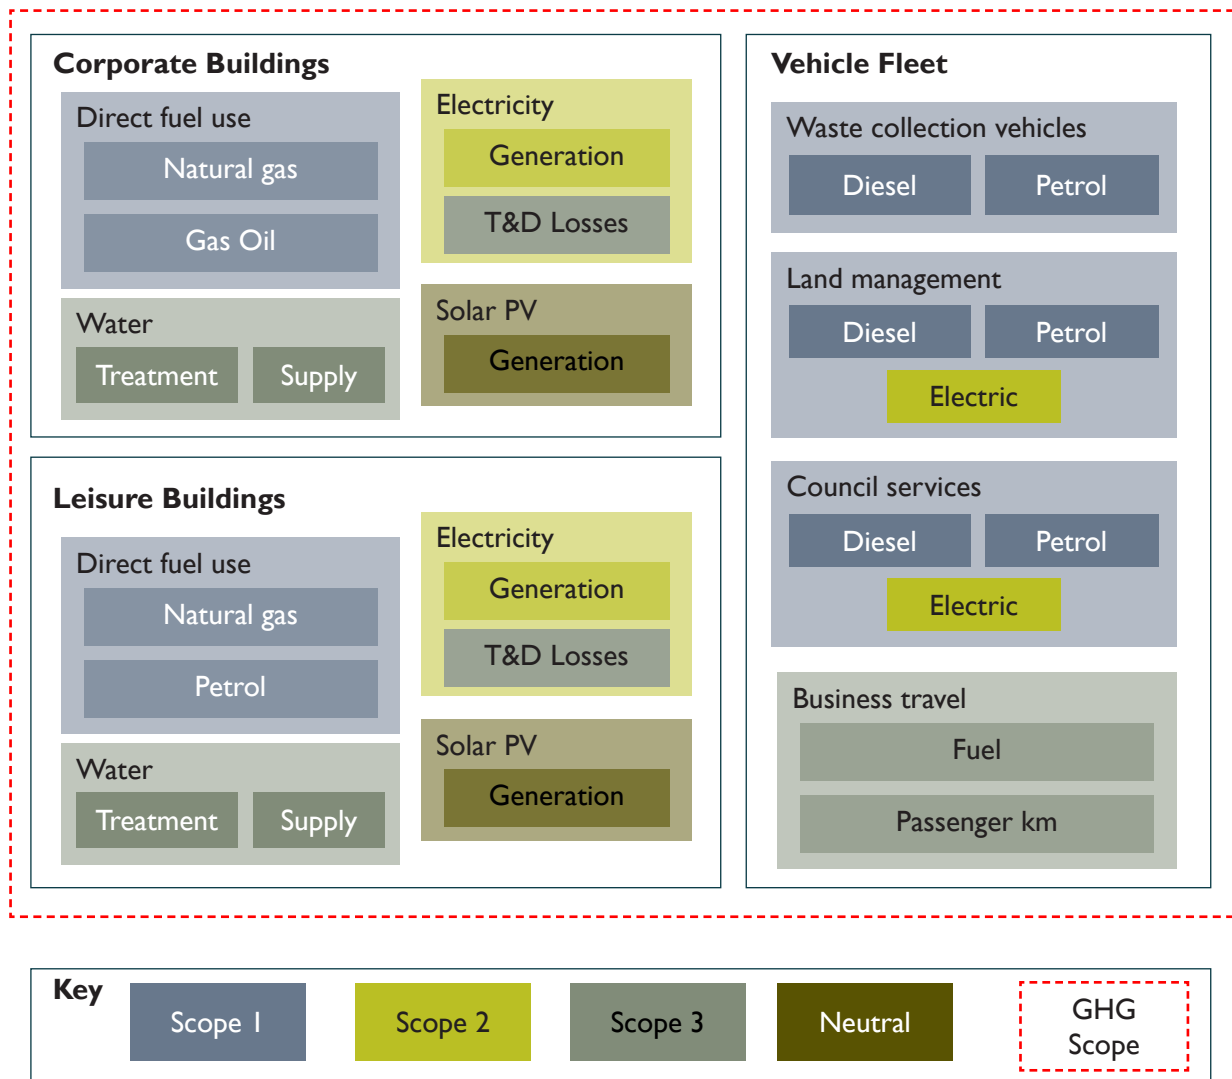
Corporate Buildings

Direct fuel use

Natural gas

Gas Oil

Electricity

Generation

T&D Losses

Water

Treatment

Supply

Solar PV

Generation

Leisure Buildings

Direct fuel use

Natural gas

Petrol

Electricity

Generation

T&D Losses

Water

Treatment

Supply

Solar PV

Generation

Vehicle Fleet

Waste collection vehicles

Diesel

Petrol

Land management

Diesel

Petrol

Electric

Council services

Diesel

Petrol

Electric

Business travel

Fuel

Passenger km

Key

Scope 1

Scope 2

Scope 3

Neutral

GHG Scope